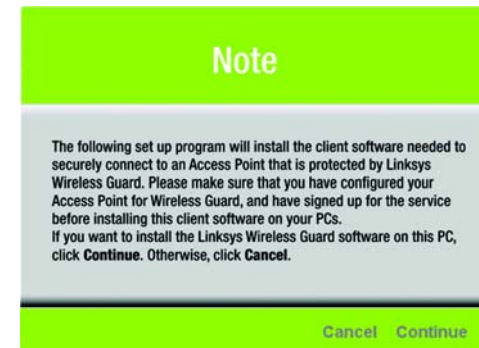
Note

The following set up program will install the client software needed to securely connect to an Access Point that is protected by Linksys Wireless Guard. Please make sure that you have configured your Access Point for Wireless Guard, and have signed up for the service before installing this client software on your PCs.
If you want to install the Linksys Wireless Guard software on this PC, click **Continue**. Otherwise, click **Cancel**.

Cancel Continue